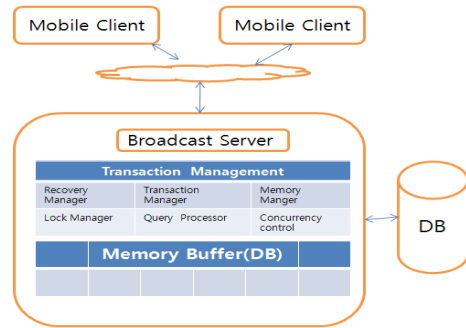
Mobile Client

Mobile Client

Broadcast Server

Transaction Management

| Recovery Manager | Transaction Manager | Memory Manger |
|---|---|---|
| Lock Manager | Query Processor | Concurrency control |

Memory Buffer(DB)

DB